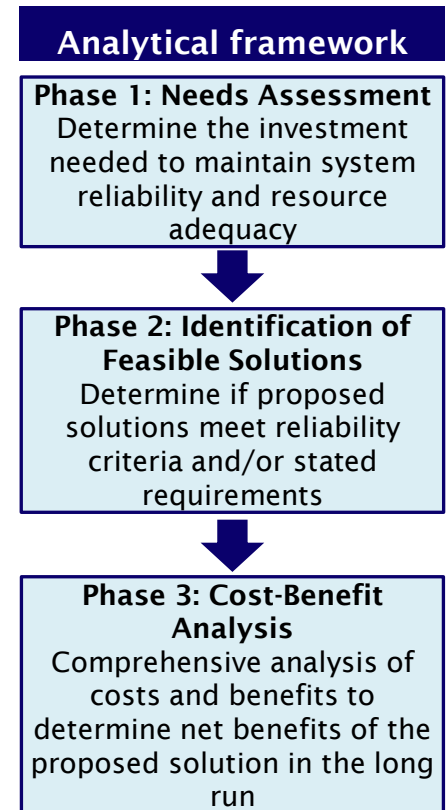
Analytical framework

Phase 1: Needs Assessment
Determine the investment needed to maintain system reliability and resource adequacy

Phase 2: Identification of Feasible Solutions
Determine if proposed solutions meet reliability criteria and/or stated requirements

Phase 3: Cost-Benefit Analysis
Comprehensive analysis of costs and benefits to determine net benefits of the proposed solution in the long run